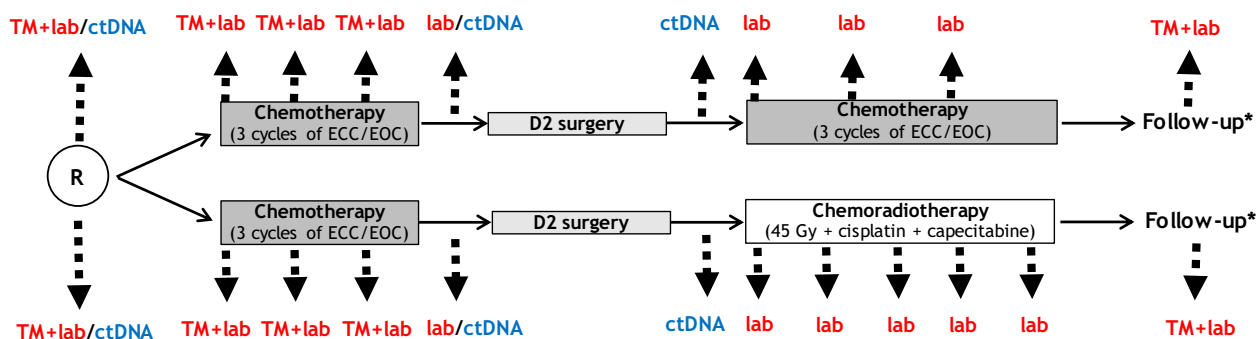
TM+lab/ctDNA

TM+lab TM+lab TM+lab lab/ctDNA

ctDNA lab lab lab

TM+lab

R

Chemotherapy
(3 cycles of ECC/EOC)

D2 surgery

Chemotherapy
(3 cycles of ECC/EOC)

Follow-up*

Chemotherapy
(3 cycles of ECC/EOC)

D2 surgery

Chemoradiotherapy
(45 Gy + cisplatin + capecitabine)

Follow-up*

TM+lab/ctDNA

TM+lab TM+lab TM+lab lab/ctDNA

ctDNA lab lab lab lab lab

TM+lab